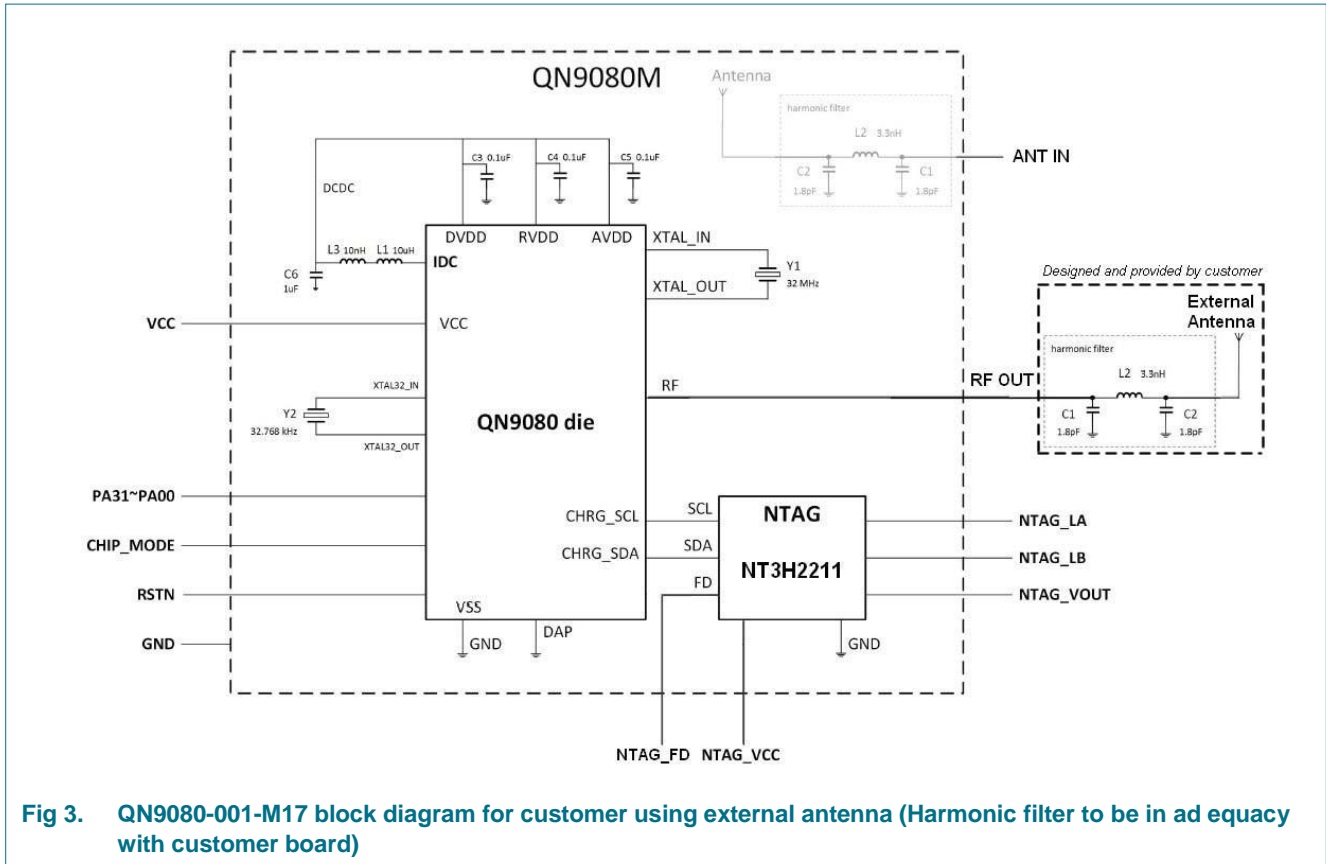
QN9080M

Antenna

harmonic filter

L2 3.3nH

C2 1.8pF

C1 1.8pF

ANT IN

C3 0.1uF

C4 0.1uF

C5 0.1uF

DCDC

DVDD RVDD AVDD

XTAL_IN

Y1 32 MHz

XTAL_OUT

L3 10nH L1 10uH

IDC

C6 1uF

Designed and provided by customer

External Antenna

VCC

VCC

harmonic filter

XTAL32_IN

RF

RF OUT

L2 3.3nH

C1 1.8pF

C2 1.8pF

Y2 32.768 kHz

QN9080 die

XTAL32_OUT

PA31~PA00

CHRG_SCL

SCL

NTAG

NTAG_LA

CHIP_MODE

CHRG_SDA

SDA

NT3H2211

NTAG_LB

FD

RSTN

VSS

NTAG_VOUT

GND

GND

DAP

GND

NTAG_FD NTAG_VCC

Fig 3. QN9080-001-M17 block diagram for customer using external antenna (Harmonic filter to be in ad equacy with customer board)